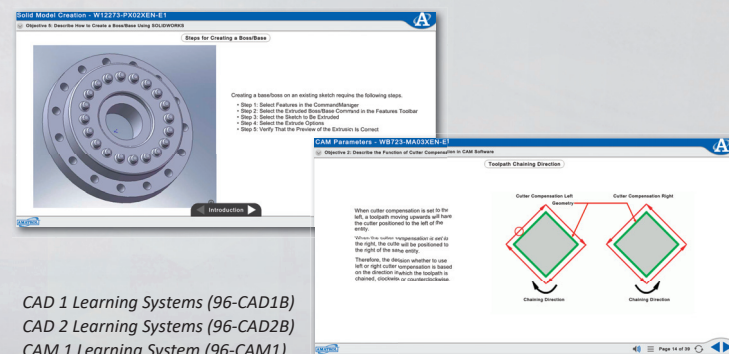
Solid Model Creation - W12273-PX02XEN-E1

Objective 5: Describe How to Create a Boss/Base Using SOLIDWORKS

Steps for Creating a Boss/Base

Creating a base/boss on an existing sketch requires the following steps.

• Step 1: Select Features in the CommandManager
• Step 2: Select the Extruded Boss/Base Command in the Features Toolbar
• Step 3: Select the Sketch to Be Extruded
• Step 4: Select the Extrude Options
• Step 5: Verify That the Preview of the Extrusion is Correct

Introduction

AMATROL

CAM Parameters - WB723-MA03XEN-E1

Objective 2: Describe the Function of Cutter Compensation in CAM Software

Toolpath Chaining Direction

When cutter compensation is set to the left, a toolpath moving upwards will have the cutter positioned to the left of the entity.

When the cutter compensation is set to the right, the cutter will be positioned to the right of the same entity.

Therefore, the decision whether to use left or right cutter compensation is based on the direction in which the toolpath is chained, clockwise or counterclockwise.

Cutter Compensation Left

Geometry

Cutter Compensation Right

Chaining Direction

Chaining Direction

AMATROL

Page 14 of 38

CAD 1 Learning Systems (96-CAD1B)
CAD 2 Learning Systems (96-CAD2B)
CAM 1 Learning System (96-CAM1)